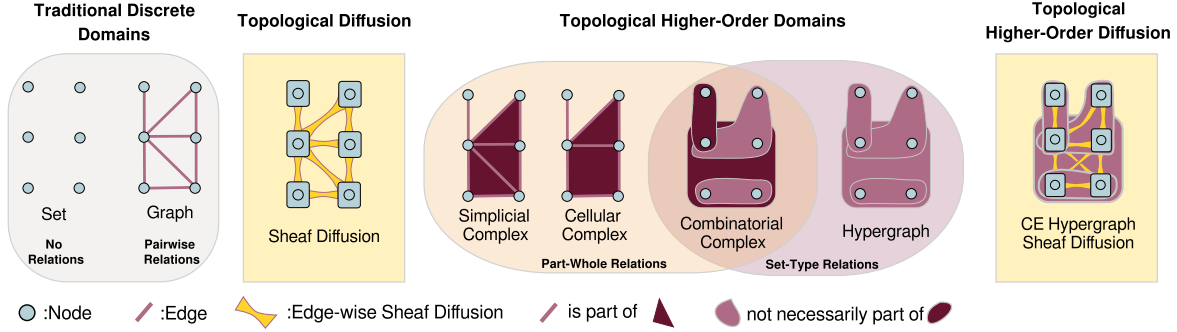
Traditional Discrete Domains

Set

No Relations

Graph

Pairwise Relations

Topological Diffusion

Sheaf Diffusion

Topological Higher-Order Domains

Simplicial Complex

Cellular Complex

Combinatorial Complex

Hypergraph

Part-Whole Relations

Set-Type Relations

Topological Higher-Order Diffusion

CE Hypergraph Sheaf Diffusion

:Node :Edge :Edge-wise Sheaf Diffusion is part of not necessarily part of